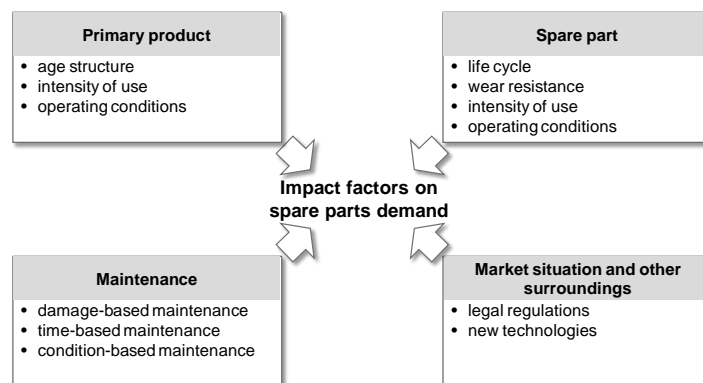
Primary product
• age structure
• intensity of use
• operating conditions

Spare part
• life cycle
• wear resistance
• intensity of use
• operating conditions

Impact factors on spare parts demand

Maintenance
• damage-based maintenance
• time-based maintenance
• condition-based maintenance

Market situation and other surroundings
• legal regulations
• new technologies